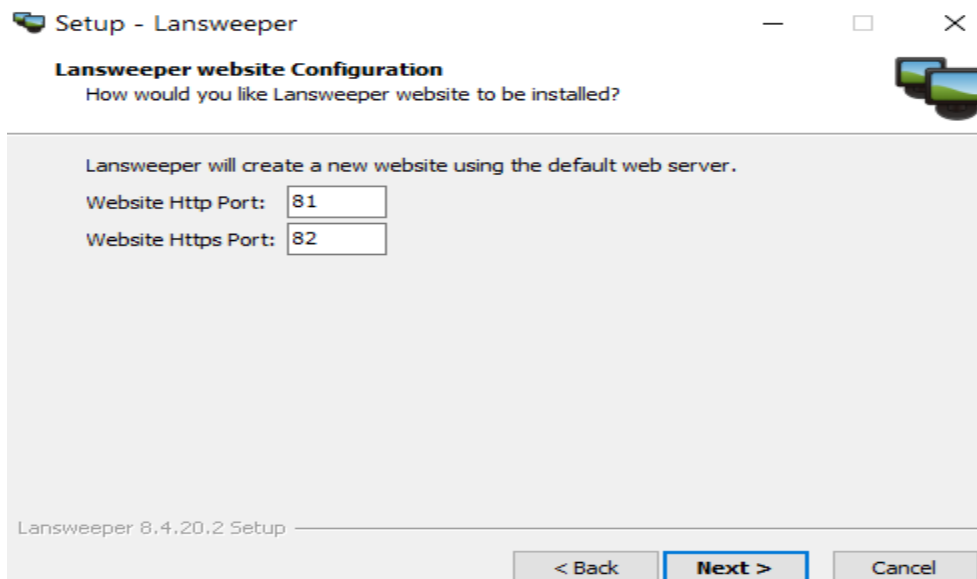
Setup - Lansweeper

Lansweeper website Configuration
How would you like Lansweeper website to be installed?

Lansweeper will create a new website using the default web server.

Website Http Port: 81

Website Https Port: 82

Lansweeper 8.4.20.2 Setup

< Back
Next >
Cancel